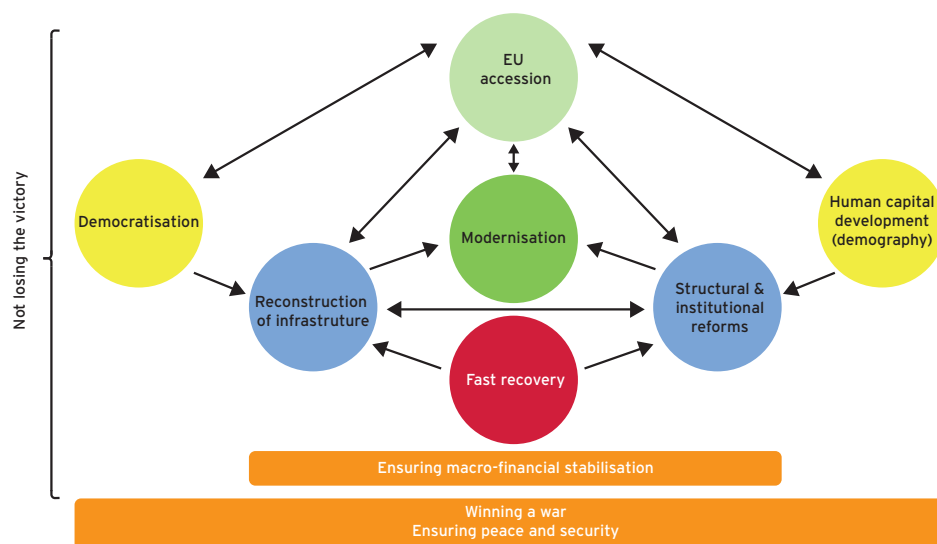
Not losing the victory

EU accession

Democratisation

Modernisation

Human capital development (demography)

Reconstruction of infrastruture

Structural & institutional reforms

Fast recovery

Ensuring macro-financial stabilisation

Winning a war
Ensuring peace and security